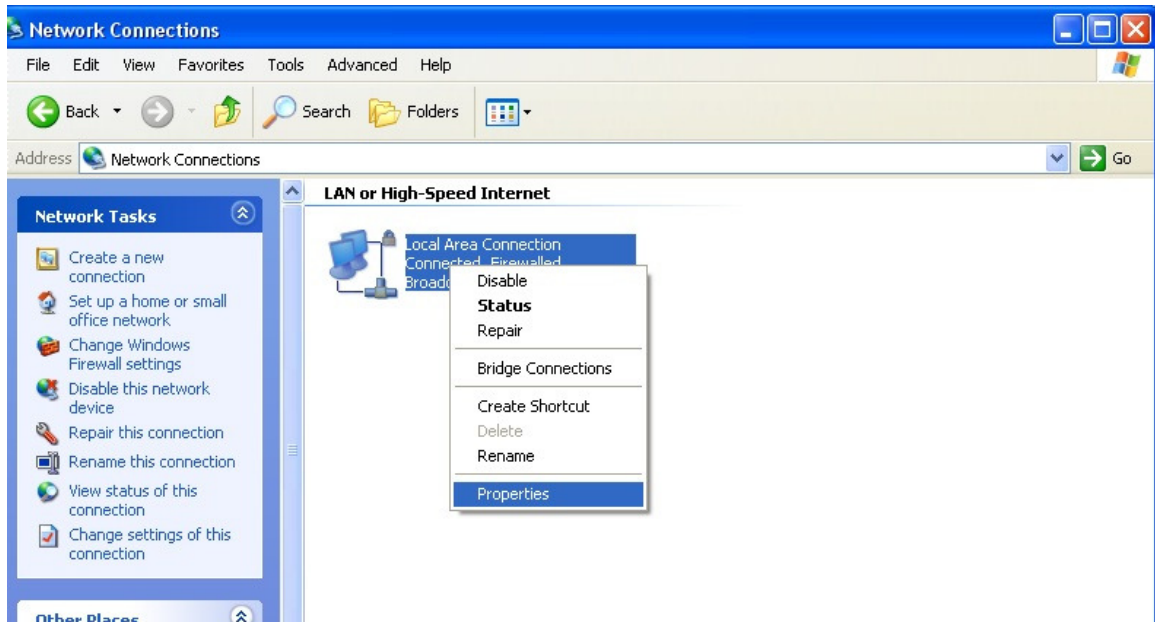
Network Connections

File Edit View Favorites Tools Advanced Help

Back Search Folders

Address Network Connections Go

Network Tasks

Create a new connection

Set up a home or small office network

Change Windows Firewall settings

Disable this network device

Repair this connection

Rename this connection

View status of this connection

Change settings of this connection

Other Places

LAN or High-Speed Internet

Local Area Connection
Connected, Firewalled
Broad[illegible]

Disable
Status
Repair
Bridge Connections
Create Shortcut
Delete
Rename
Properties